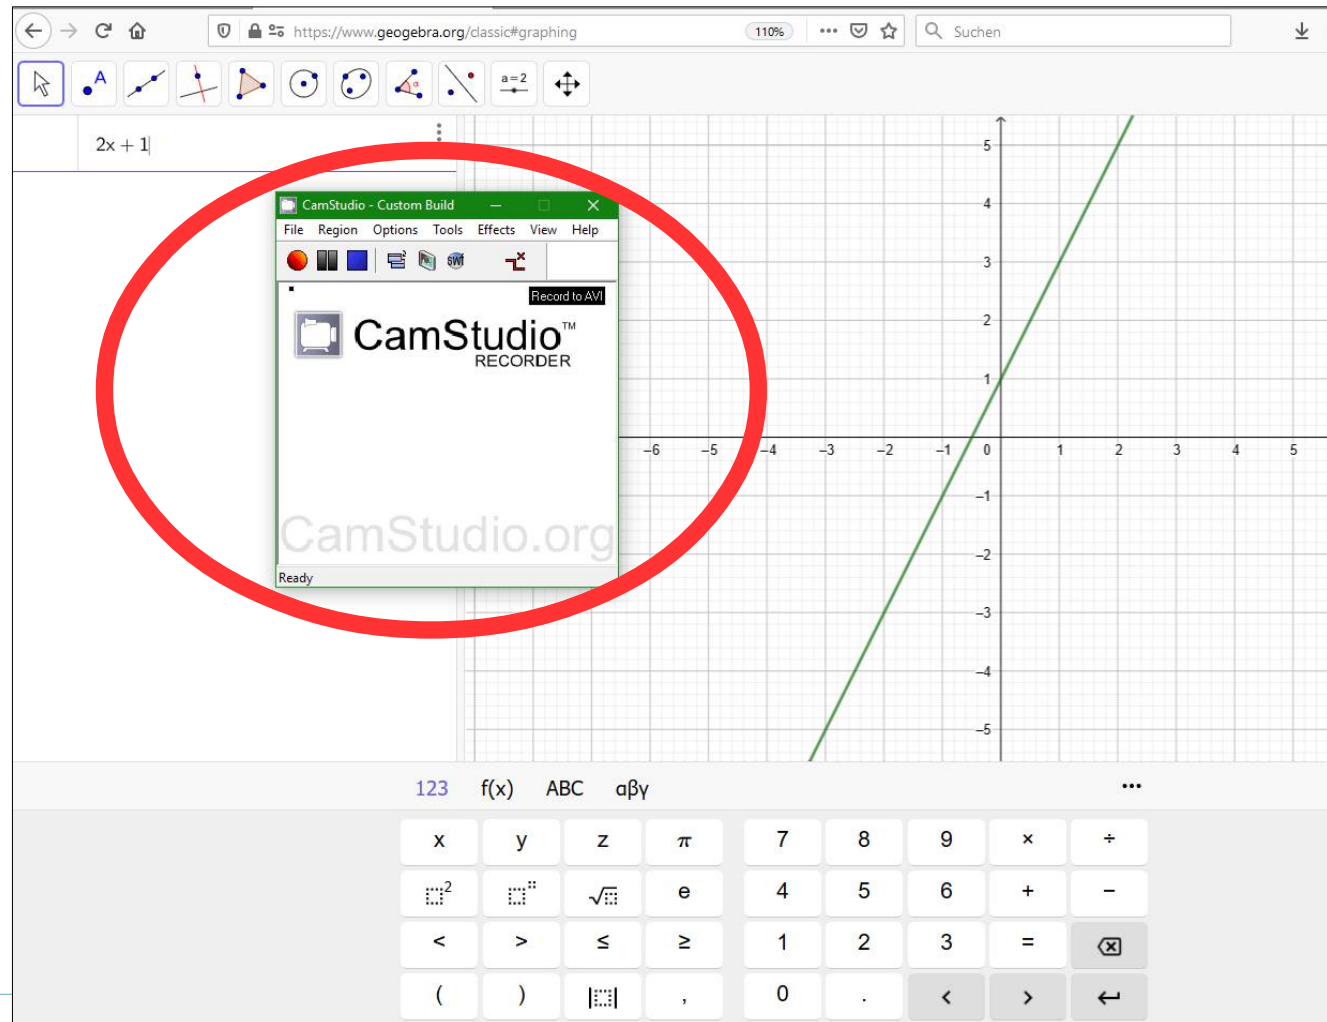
https://www.geogebra.org/classic#graphing 110% Suchen

a = 2

$2x + 1$

CamStudio - Custom Build

File Region Options Tools Effects View Help

SWF

Record to AVI

CamStudio™ RECORDER

CamStudio.org

Ready

5
4
3
2
1
0
−1
−2
−3
−4
−5

−6 −5 −4 −3 −2 −1 0 1 2 3 4 5

123 f(x) ABC αβγ ...

| x | y | z | $\pi$ | 7 | 8 | 9 | × | ÷ |
|---|---|---|---|---|---|---|---|---|
| $\square^2$ | $\square^{\square}$ | $\sqrt{\square}$ | e | 4 | 5 | 6 | + | − |
| < | > | ≤ | ≥ | 1 | 2 | 3 | = | ⌫ |
| ( | ) | $|\square|$ | , | 0 | . | < | > | ↵ |